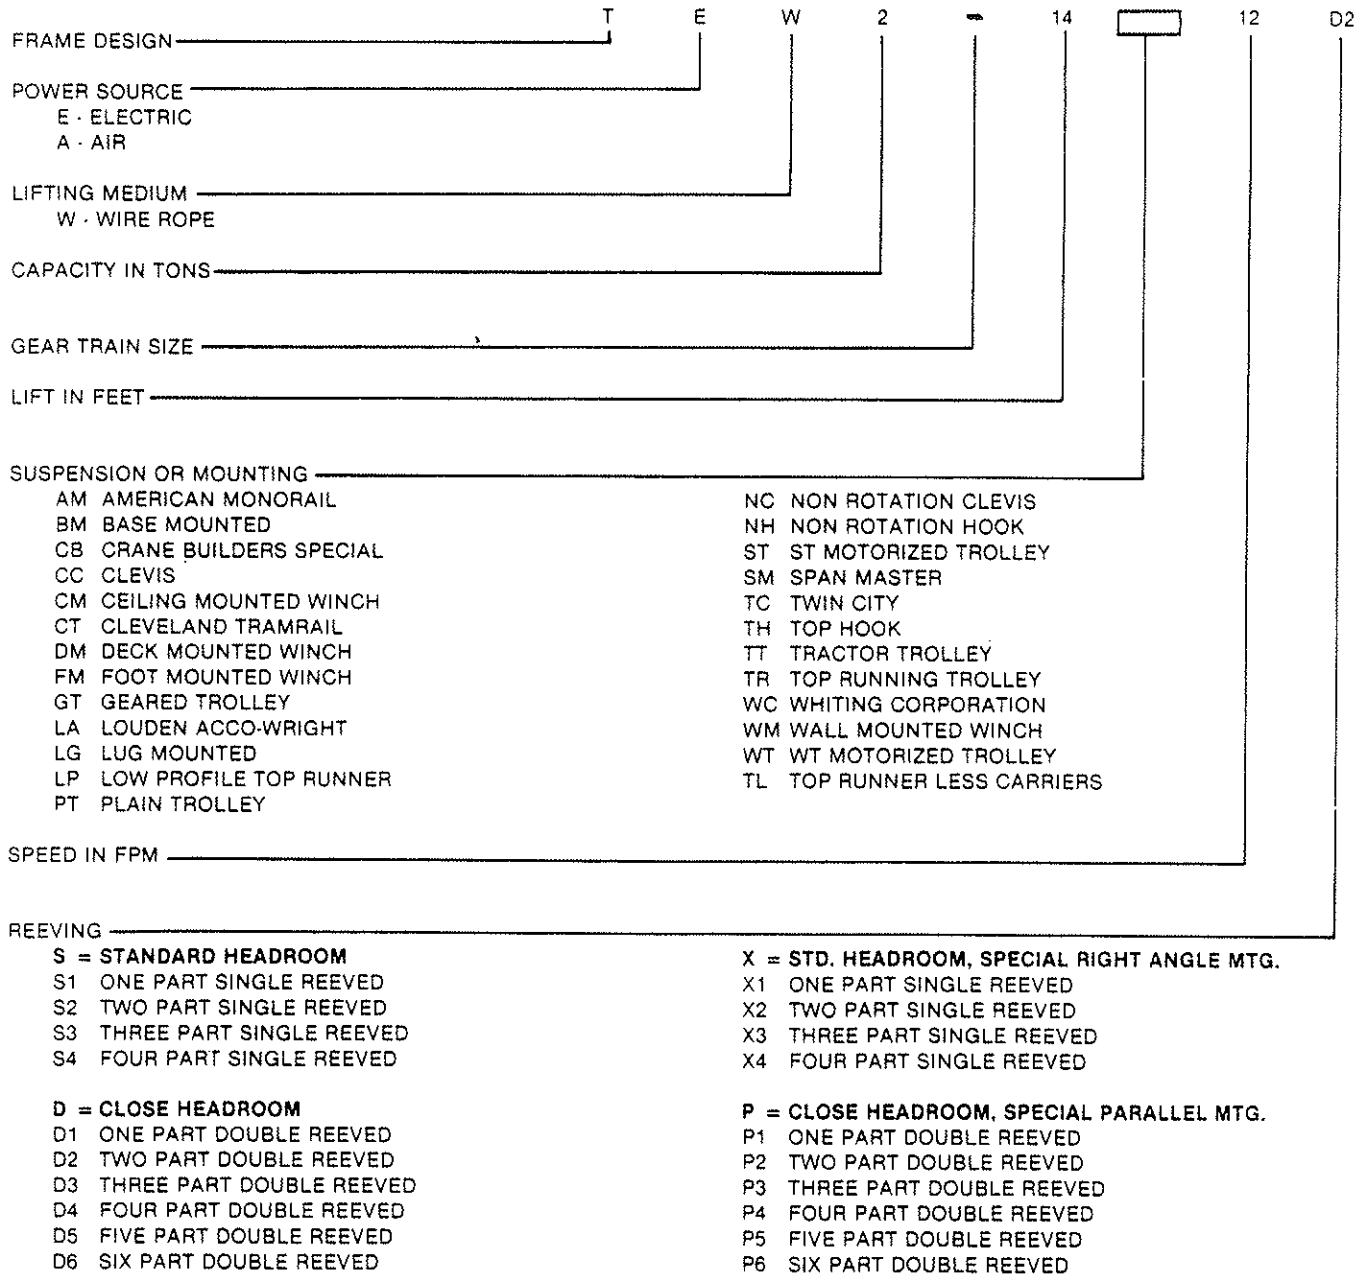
T E W 2 - 14 12 D2

FRAME DESIGN

POWER SOURCE
E - ELECTRIC
A - AIR

LIFTING MEDIUM
W - WIRE ROPE

CAPACITY IN TONS

GEAR TRAIN SIZE

LIFT IN FEET

SUSPENSION OR MOUNTING
AM AMERICAN MONORAIL
BM BASE MOUNTED
CB CRANE BUILDERS SPECIAL
CC CLEVIS
CM CEILING MOUNTED WINCH
CT CLEVELAND TRAMRAIL
DM DECK MOUNTED WINCH
FM FOOT MOUNTED WINCH
GT GEARED TROLLEY
LA LOUDEN ACCO-WRIGHT
LG LUG MOUNTED
LP LOW PROFILE TOP RUNNER
PT PLAIN TROLLEY

NC NON ROTATION CLEVIS
NH NON ROTATION HOOK
ST ST MOTORIZED TROLLEY
SM SPAN MASTER
TC TWIN CITY
TH TOP HOOK
TT TRACTOR TROLLEY
TR TOP RUNNING TROLLEY
WC WHITING CORPORATION
WM WALL MOUNTED WINCH
WT WT MOTORIZED TROLLEY
TL TOP RUNNER LESS CARRIERS

SPEED IN FPM

REEVING
S = STANDARD HEADROOM
S1 ONE PART SINGLE REEVED
S2 TWO PART SINGLE REEVED
S3 THREE PART SINGLE REEVED
S4 FOUR PART SINGLE REEVED

D = CLOSE HEADROOM
D1 ONE PART DOUBLE REEVED
D2 TWO PART DOUBLE REEVED
D3 THREE PART DOUBLE REEVED
D4 FOUR PART DOUBLE REEVED
D5 FIVE PART DOUBLE REEVED
D6 SIX PART DOUBLE REEVED

X = STD. HEADROOM, SPECIAL RIGHT ANGLE MTG.
X1 ONE PART SINGLE REEVED
X2 TWO PART SINGLE REEVED
X3 THREE PART SINGLE REEVED
X4 FOUR PART SINGLE REEVED

P = CLOSE HEADROOM, SPECIAL PARALLEL MTG.
P1 ONE PART DOUBLE REEVED
P2 TWO PART DOUBLE REEVED
P3 THREE PART DOUBLE REEVED
P4 FOUR PART DOUBLE REEVED
P5 FIVE PART DOUBLE REEVED
P6 SIX PART DOUBLE REEVED